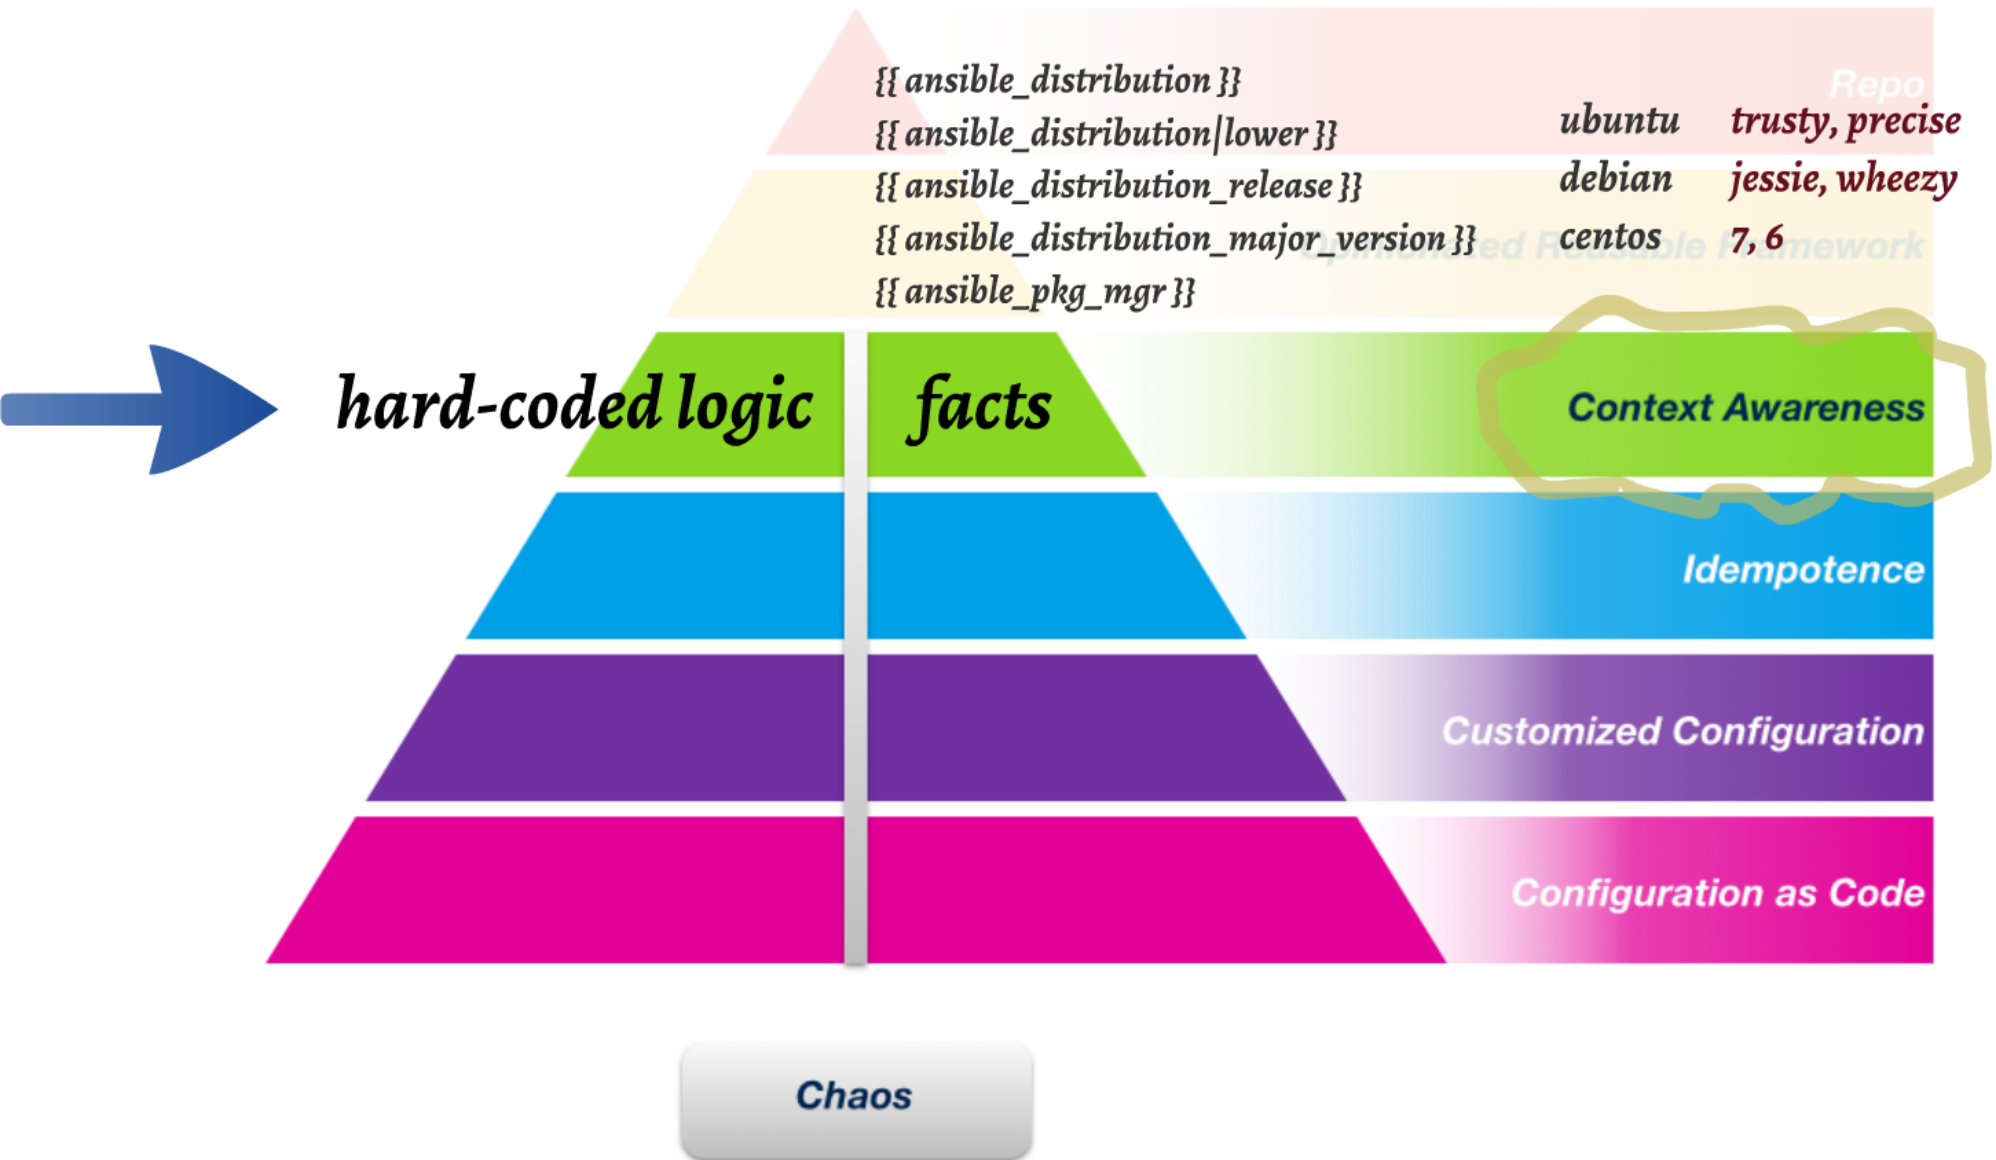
Repo

{{ ansible_distribution }}
{{ ansible_distribution|lower }}
{{ ansible_distribution_release }}
{{ ansible_distribution_major_version }}
{{ ansible_pkg_mgr }}

| ubuntu | trusty, precise |
|---|---|
| debian | jessie, wheezy |
| centos | 7, 6 |

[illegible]ed Reusable Framework

hard-coded logic

facts

Context Awareness

Idempotence

Customized Configuration

Configuration as Code

Chaos